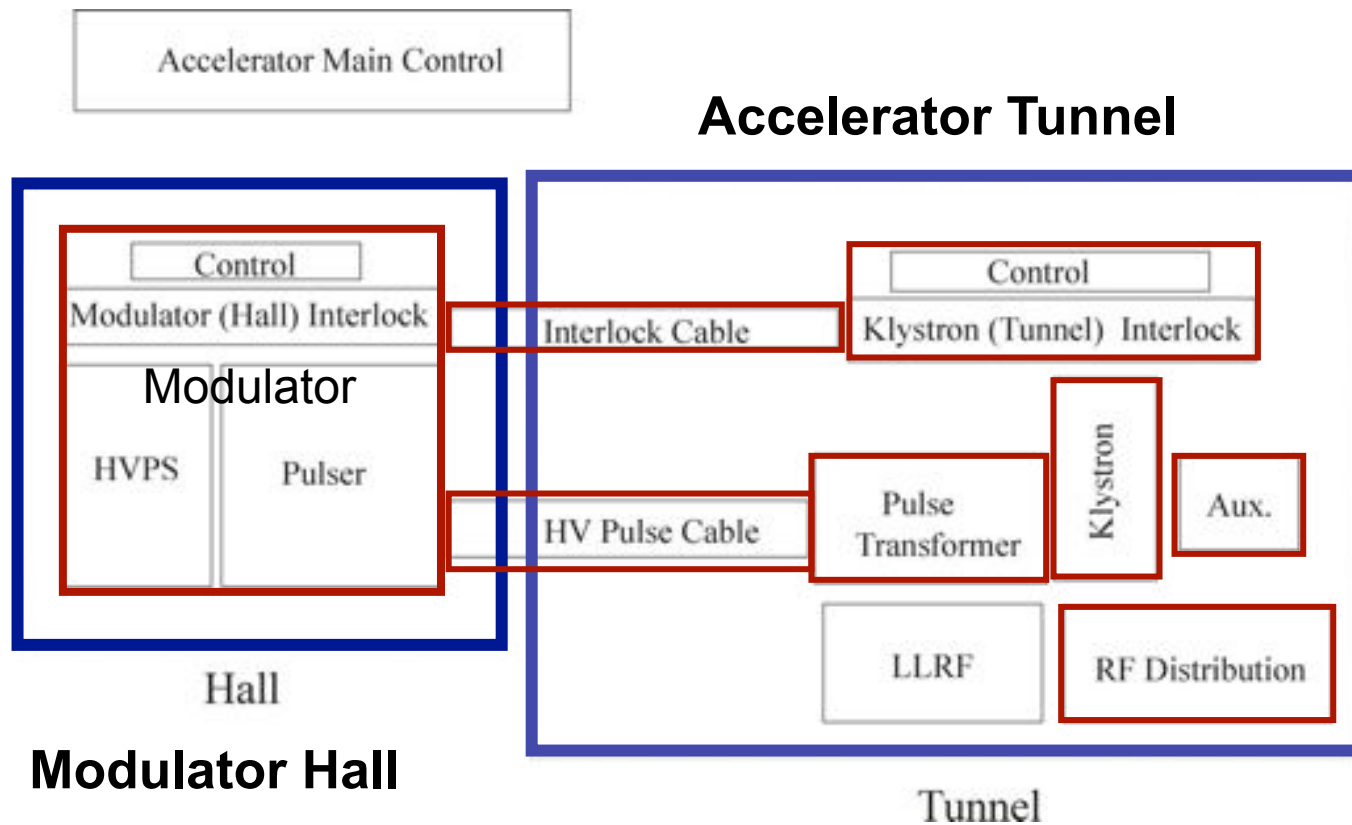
Accelerator Main Control

Accelerator Tunnel

Control

Modulator (Hall) Interlock

Modulator

HVPS

Pulser

Interlock Cable

HV Pulse Cable

Control

Klystron (Tunnel) Interlock

Klystron

Pulse Transformer

Aux.

LLRF

RF Distribution

Hall

Modulator Hall

Tunnel